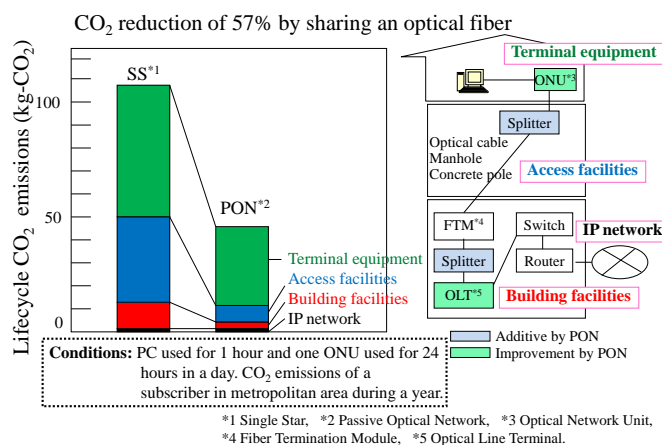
$CO_2$ reduction of 57% by sharing an optical fiber

Lifecycle $CO_2$ emissions (kg-$CO_2$)

100

50

0

SS*1

PON*2

Terminal equipment
Access facilities
Building facilities
IP network

Terminal equipment

ONU*3

Splitter

Optical cable
Manhole
Concrete pole

Access facilities

FTM*4

Switch

IP network

Splitter

Router

OLT*5

Building facilities

Additive by PON
Improvement by PON

Conditions: PC used for 1 hour and one ONU used for 24 hours in a day. $CO_2$ emissions of a subscriber in metropolitan area during a year.

*1 Single Star, *2 Passive Optical Network, *3 Optical Network Unit, *4 Fiber Termination Module, *5 Optical Line Terminal.